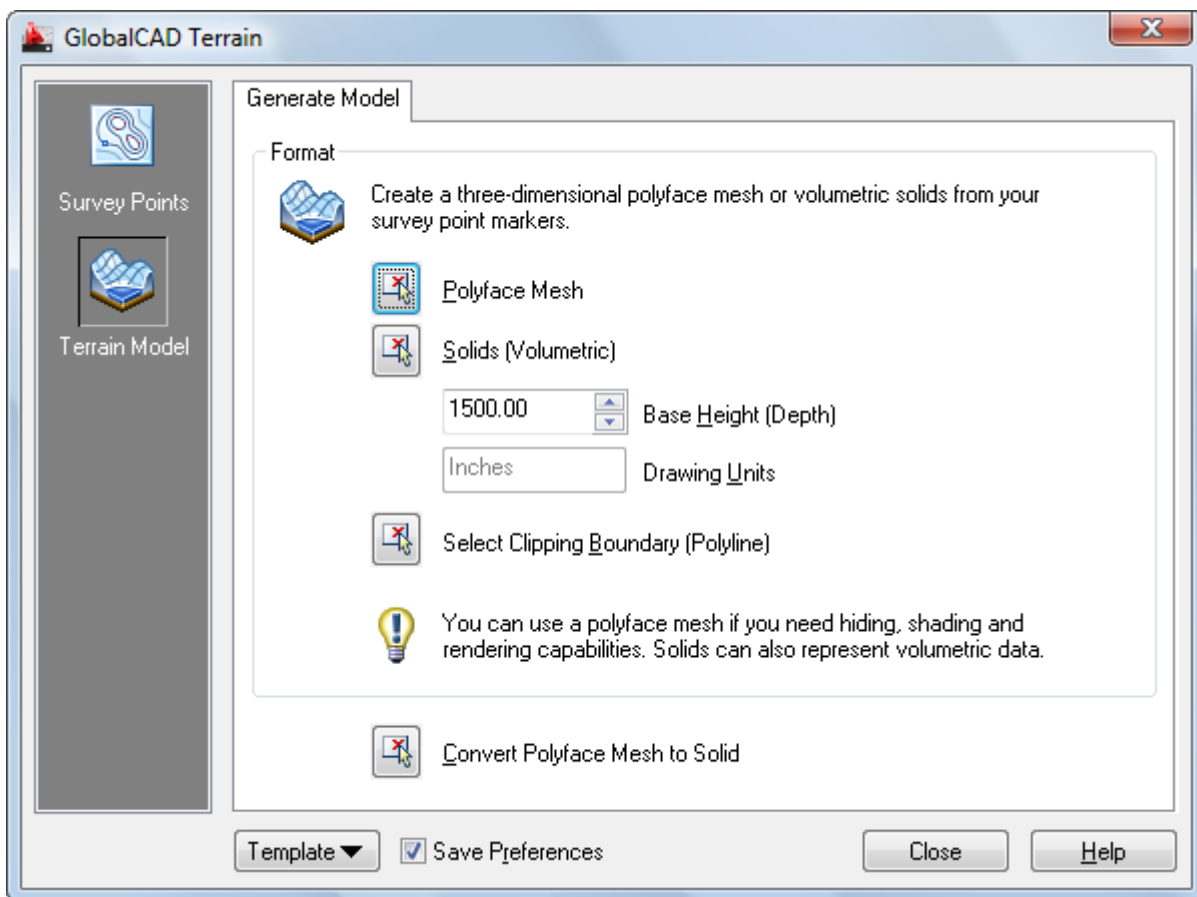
GlobalCAD Terrain

Survey Points

Terrain Model

Generate Model

Format

Create a three-dimensional polyface mesh or volumetric solids from your survey point markers.

Polyface Mesh

Solids (Volumetric)

1500.00

Base Height (Depth)

Inches

Drawing Units

Select Clipping Boundary (Polyline)

You can use a polyface mesh if you need hiding, shading and rendering capabilities. Solids can also represent volumetric data.

Convert Polyface Mesh to Solid

Template

Save Preferences

Close

Help